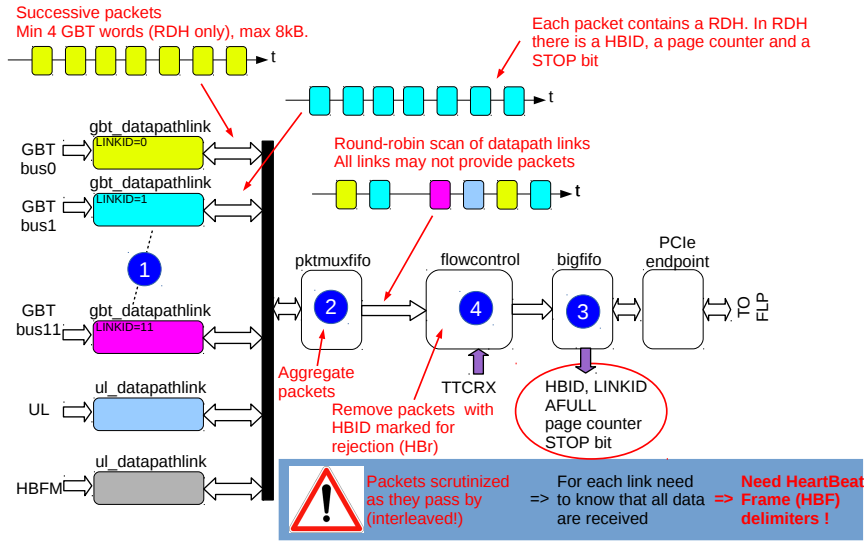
Successive packets
Min 4 GBT words (RDH only), max 8kB.

t

Each packet contains a RDH. In RDH there is a HBID, a page counter and a STOP bit

t

GBT bus0
gbt_datapathlink
LINKID=0

GBT bus1
gbt_datapathlink
LINKID=1

1

GBT bus11
gbt_datapathlink
LINKID=11

UL
ul_datapathlink

HBFM
ul_datapathlink

Round-robin scan of datapath links
All links may not provide packets

t

pktmuxfifo
2

flowcontrol
4

bigfifo
3

PCIe endpoint

TO FLP

Aggregate packets

TTCRX

Remove packets with HBID marked for rejection (HBr)

HBID, LINKID
AFULL
page counter
STOP bit

Packets scrutinized as they pass by (interleaved!)

=>

For each link need to know that all data are received

=>

Need HeartBeat Frame (HBF) delimiters !